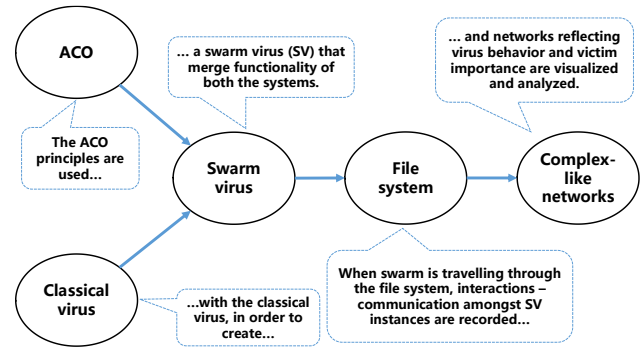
ACO

The ACO principles are used...

... a swarm virus (SV) that merge functionality of both the systems.

Swarm virus

File system

... and networks reflecting virus behavior and victim importance are visualized and analyzed.

Complex-like networks

Classical virus

...with the classical virus, in order to create...

When swarm is travelling through the file system, interactions – communication amongst SV instances are recorded...